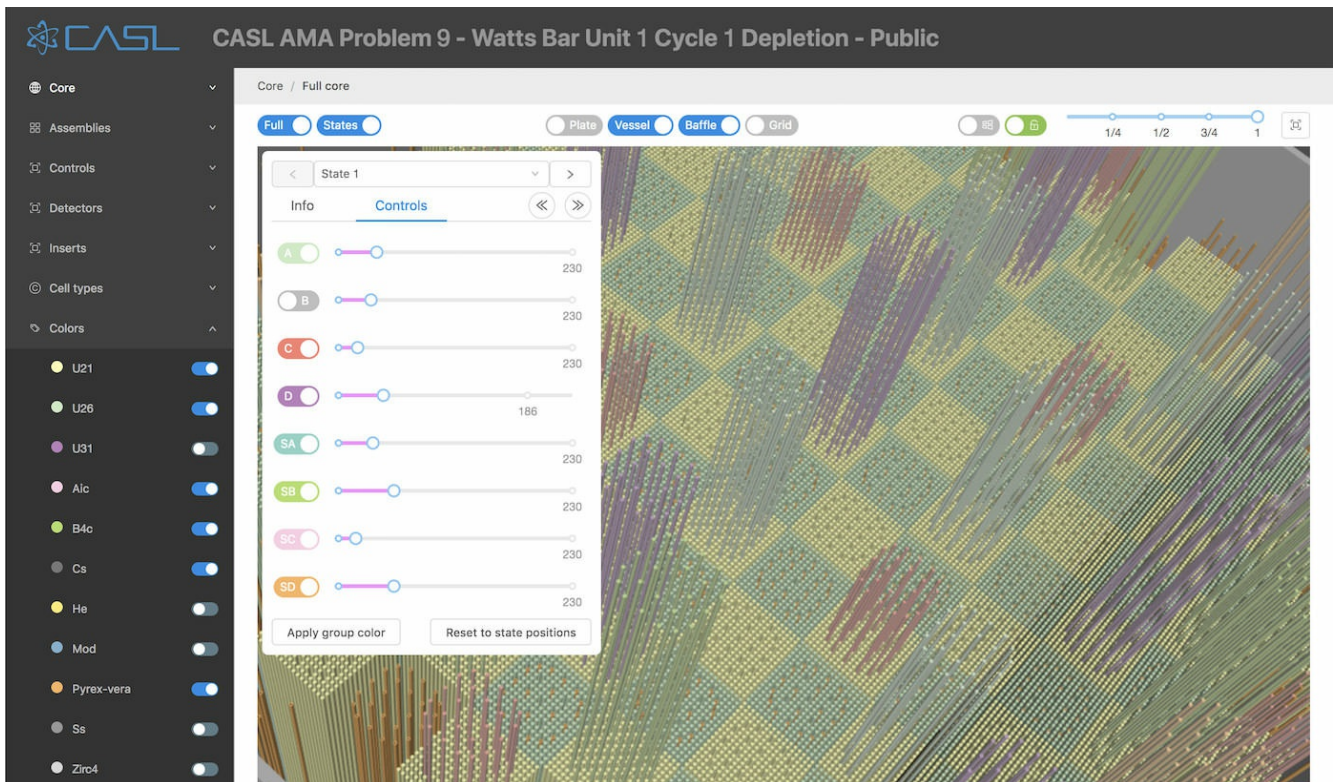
CASL CASL AMA Problem 9 - Watts Bar Unit 1 Cycle 1 Depletion - Public

Core
Assemblies
Controls
Detectors
Inserts
Cell types
Colors
U21
U26
U31
Aic
B4c
Cs
He
Mod
Pyrex-vera
Ss
Zirc4

Core / Full core

Full States Plate Vessel Baffle Grid

1/4 1/2 3/4 1

State 1

Info Controls

A 230
B 230
C 230
D 186
SA 230
SB 230
SC 230
SD 230

Apply group color
Reset to state positions